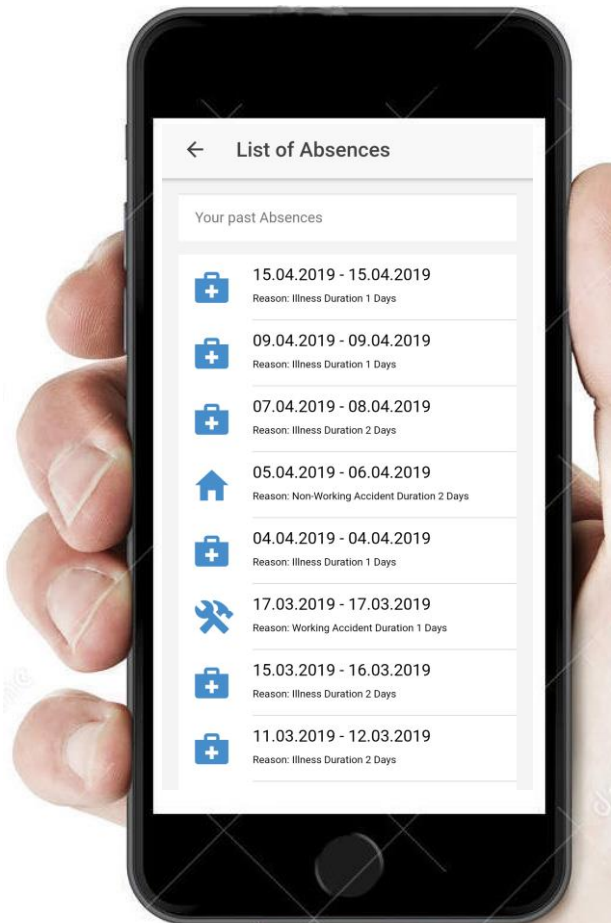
← List of Absences

Your past Absences

15.04.2019 - 15.04.2019
Reason: Illness Duration 1 Days

09.04.2019 - 09.04.2019
Reason: Illness Duration 1 Days

07.04.2019 - 08.04.2019
Reason: Illness Duration 2 Days

05.04.2019 - 06.04.2019
Reason: Non-Working Accident Duration 2 Days

04.04.2019 - 04.04.2019
Reason: Illness Duration 1 Days

17.03.2019 - 17.03.2019
Reason: Working Accident Duration 1 Days

15.03.2019 - 16.03.2019
Reason: Illness Duration 2 Days

11.03.2019 - 12.03.2019
Reason: Illness Duration 2 Days